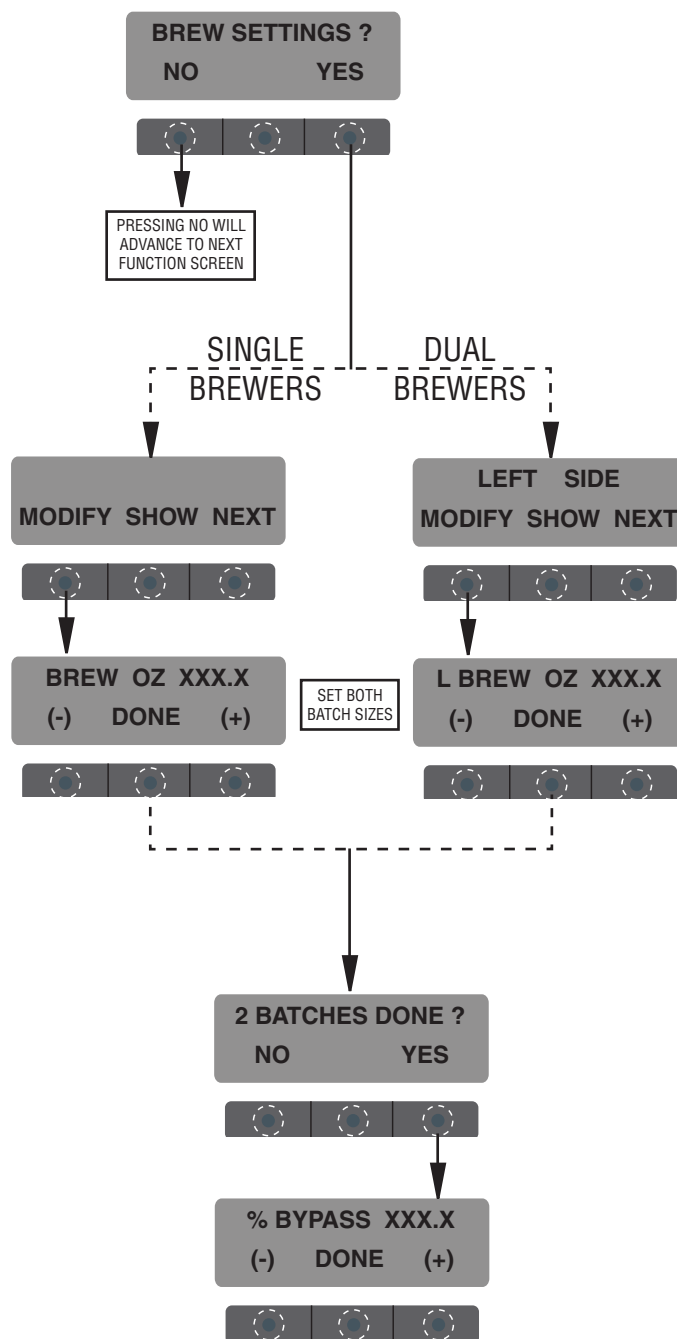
BREW SETTINGS ?
NO YES

PRESSING NO WILL ADVANCE TO NEXT FUNCTION SCREEN

SINGLE BREWERS

DUAL BREWERS

MODIFY SHOW NEXT

LEFT SIDE
MODIFY SHOW NEXT

BREW OZ XXX.X
(-) DONE (+)

SET BOTH BATCH SIZES

L BREW OZ XXX.X
(-) DONE (+)

2 BATCHES DONE ?
NO YES

% BYPASS XXX.X
(-) DONE (+)